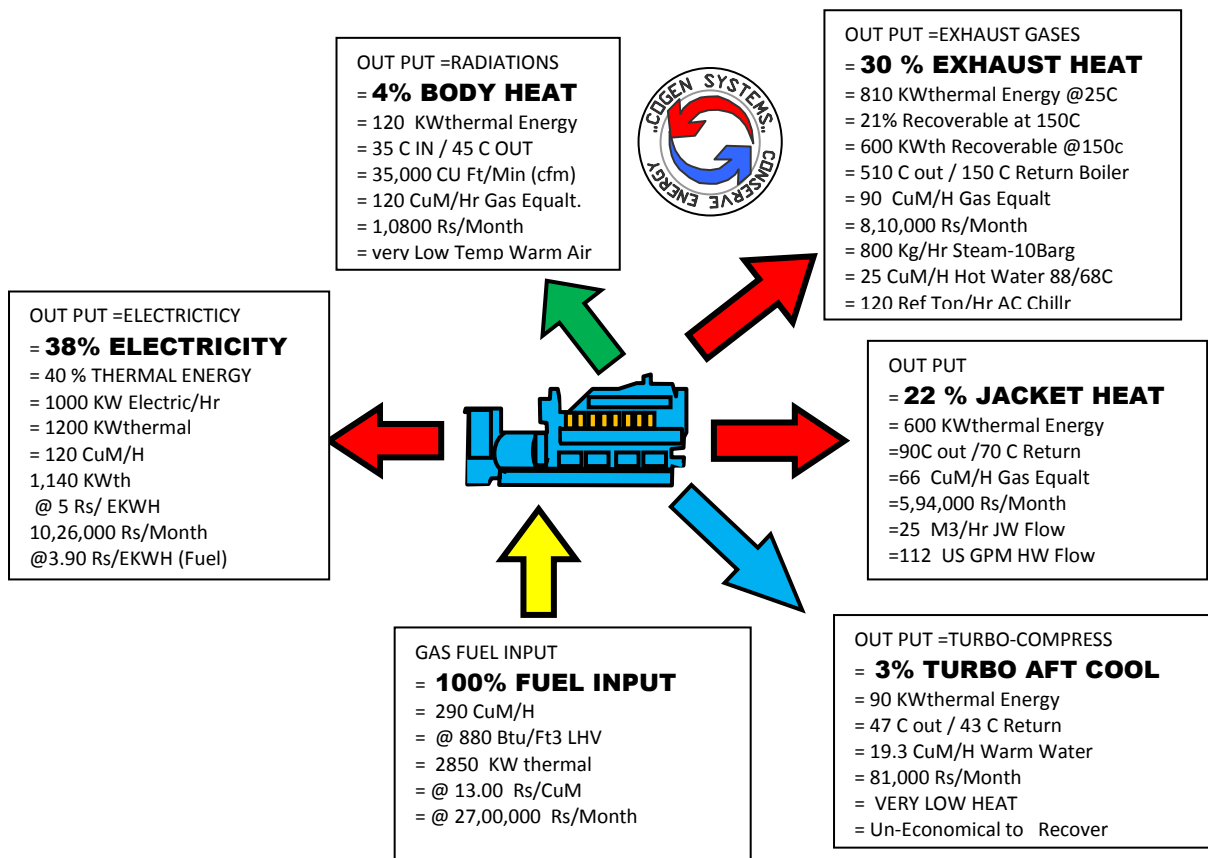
OUT PUT =RADIATIONS
= 4% BODY HEAT
= 120 KWthermal Energy
= 35 C IN / 45 C OUT
= 35,000 CU Ft/Min (cfm)
= 120 CuM/Hr Gas Equalt.
= 1,0800 Rs/Month
= very Low Temp Warm Air

COGEN SYSTEMS
CONSERVE ENERGY

OUT PUT =EXHAUST GASES
= 30 % EXHAUST HEAT
= 810 KWthermal Energy @25C
= 21% Recoverable at 150C
= 600 KWth Recoverable @150c
= 510 C out / 150 C Return Boiler
= 90 CuM/H Gas Equalt
= 8,10,000 Rs/Month
= 800 Kg/Hr Steam-10Barg
= 25 CuM/H Hot Water 88/68C
= 120 Ref Ton/Hr AC Chillr

OUT PUT =ELECTRICTICY
= 38% ELECTRICITY
= 40 % THERMAL ENERGY
= 1000 KW Electric/Hr
= 1200 KWthermal
= 120 CuM/H
1,140 KWth
@ 5 Rs/ EKWH
10,26,000 Rs/Month
@3.90 Rs/EKWH (Fuel)

OUT PUT
= 22 % JACKET HEAT
= 600 KWthermal Energy
=90C out /70 C Return
=66 CuM/H Gas Equalt
=5,94,000 Rs/Month
=25 M3/Hr JW Flow
=112 US GPM HW Flow

GAS FUEL INPUT
= 100% FUEL INPUT
= 290 CuM/H
= @ 880 Btu/Ft3 LHV
= 2850 KW thermal
= @ 13.00 Rs/CuM
= @ 27,00,000 Rs/Month

OUT PUT =TURBO-COMPRESS
= 3% TURBO AFT COOL
= 90 KWthermal Energy
= 47 C out / 43 C Return
= 19.3 CuM/H Warm Water
= 81,000 Rs/Month
= VERY LOW HEAT
= Un-Economical to Recover